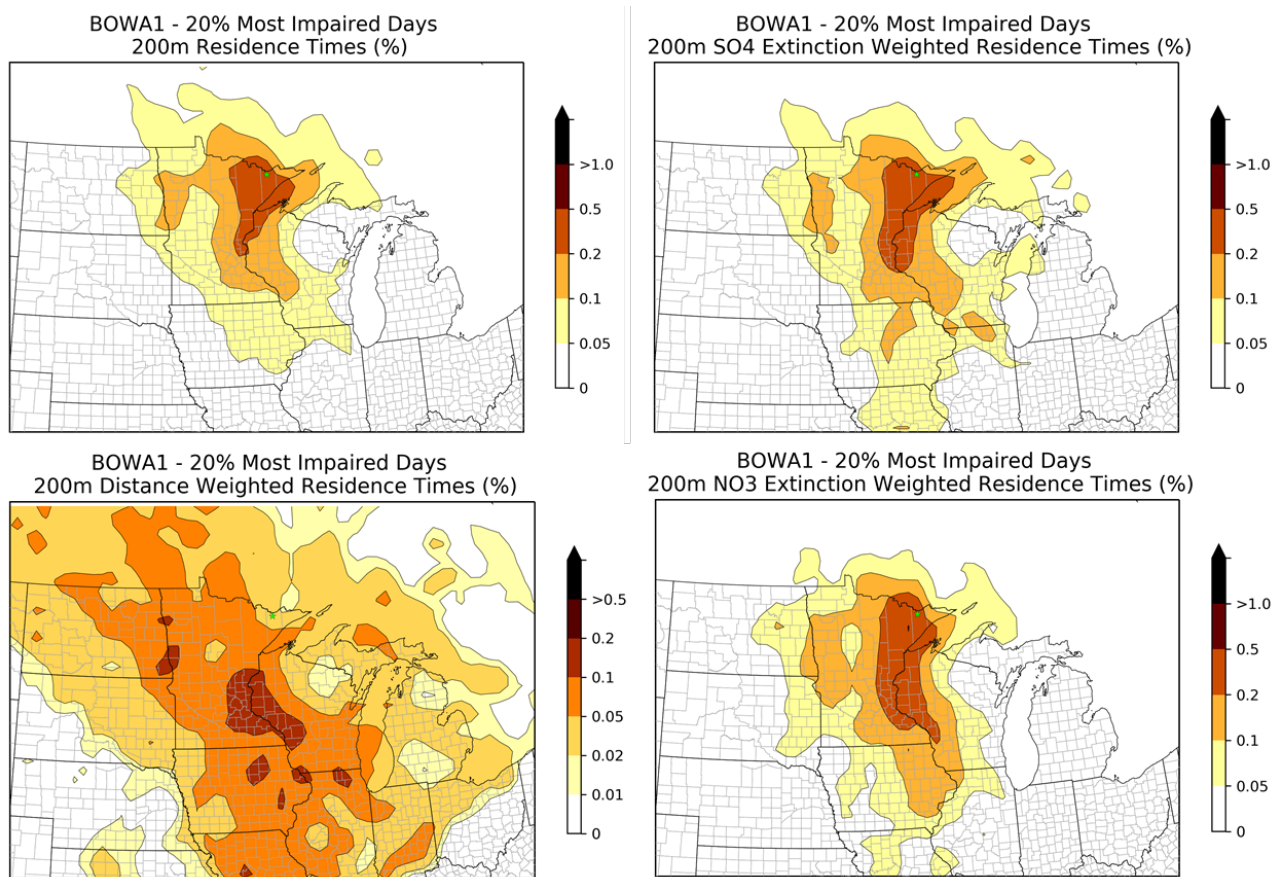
BOWA1 - 20% Most Impaired Days
200m Residence Times (%)

>1.0
0.5
0.2
0.1
0.05
0

BOWA1 - 20% Most Impaired Days
200m SO4 Extinction Weighted Residence Times (%)

>1.0
0.5
0.2
0.1
0.05
0

BOWA1 - 20% Most Impaired Days
200m Distance Weighted Residence Times (%)

>0.5
0.2
0.1
0.05
0.02
0.01
0

BOWA1 - 20% Most Impaired Days
200m NO3 Extinction Weighted Residence Times (%)

>1.0
0.5
0.2
0.1
0.05
0